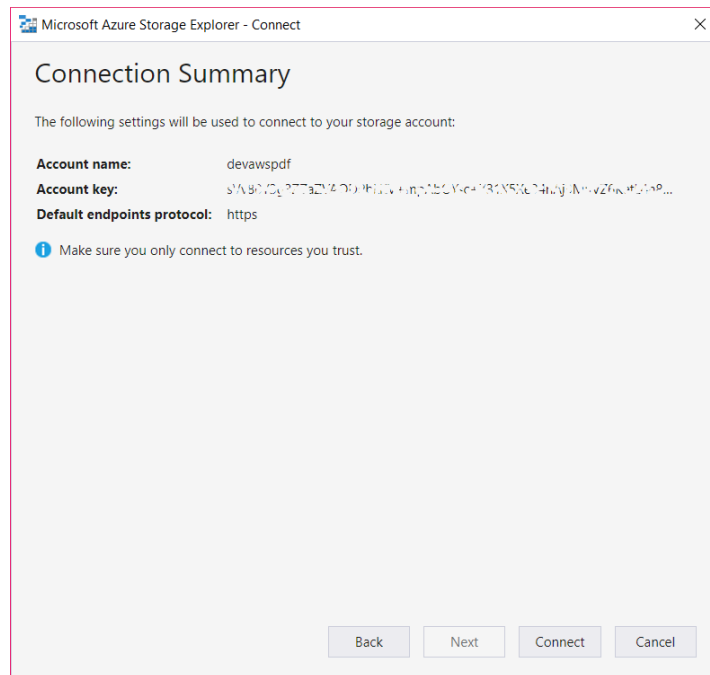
Microsoft Azure Storage Explorer - Connect

Connection Summary

The following settings will be used to connect to your storage account:

Account name: devawspdf
Account key: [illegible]
Default endpoints protocol: https

Make sure you only connect to resources you trust.

Back
Next
Connect
Cancel